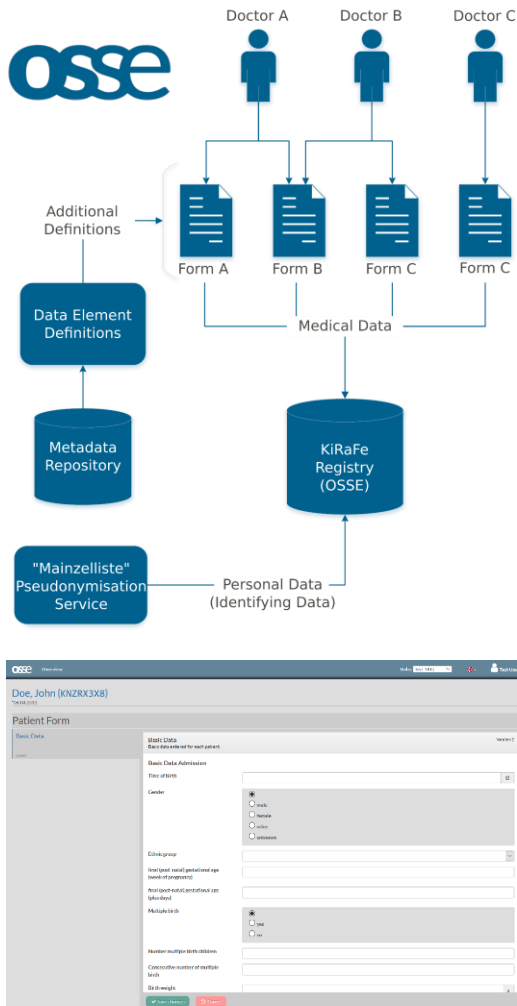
osse

Doctor A

Doctor B

Doctor C

Additional Definitions

Form A

Form B

Form C

Form C

Data Element Definitions

Medical Data

Metadata Repository

KiRaFe Registry (OSSE)

"Mainzelliste" Pseudonymisation Service

Personal Data (Identifying Data)

osse Overview

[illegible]

Doe, John (KNZRX3X8)

Patient Form

Basic Data

Basic Data
Basic data entered for each patient

Version 2

Basic Data Admission

Time of birth

Gender

male
female
other
unknown

Ethnic group

final (post-natal) gestational age (week of pregnancy)

final (post-natal) gestational age (plus days)

Multiple birth

yes
no

Number multiple birth children

Consecutive number of multiple birth

Birth weight

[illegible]

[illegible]